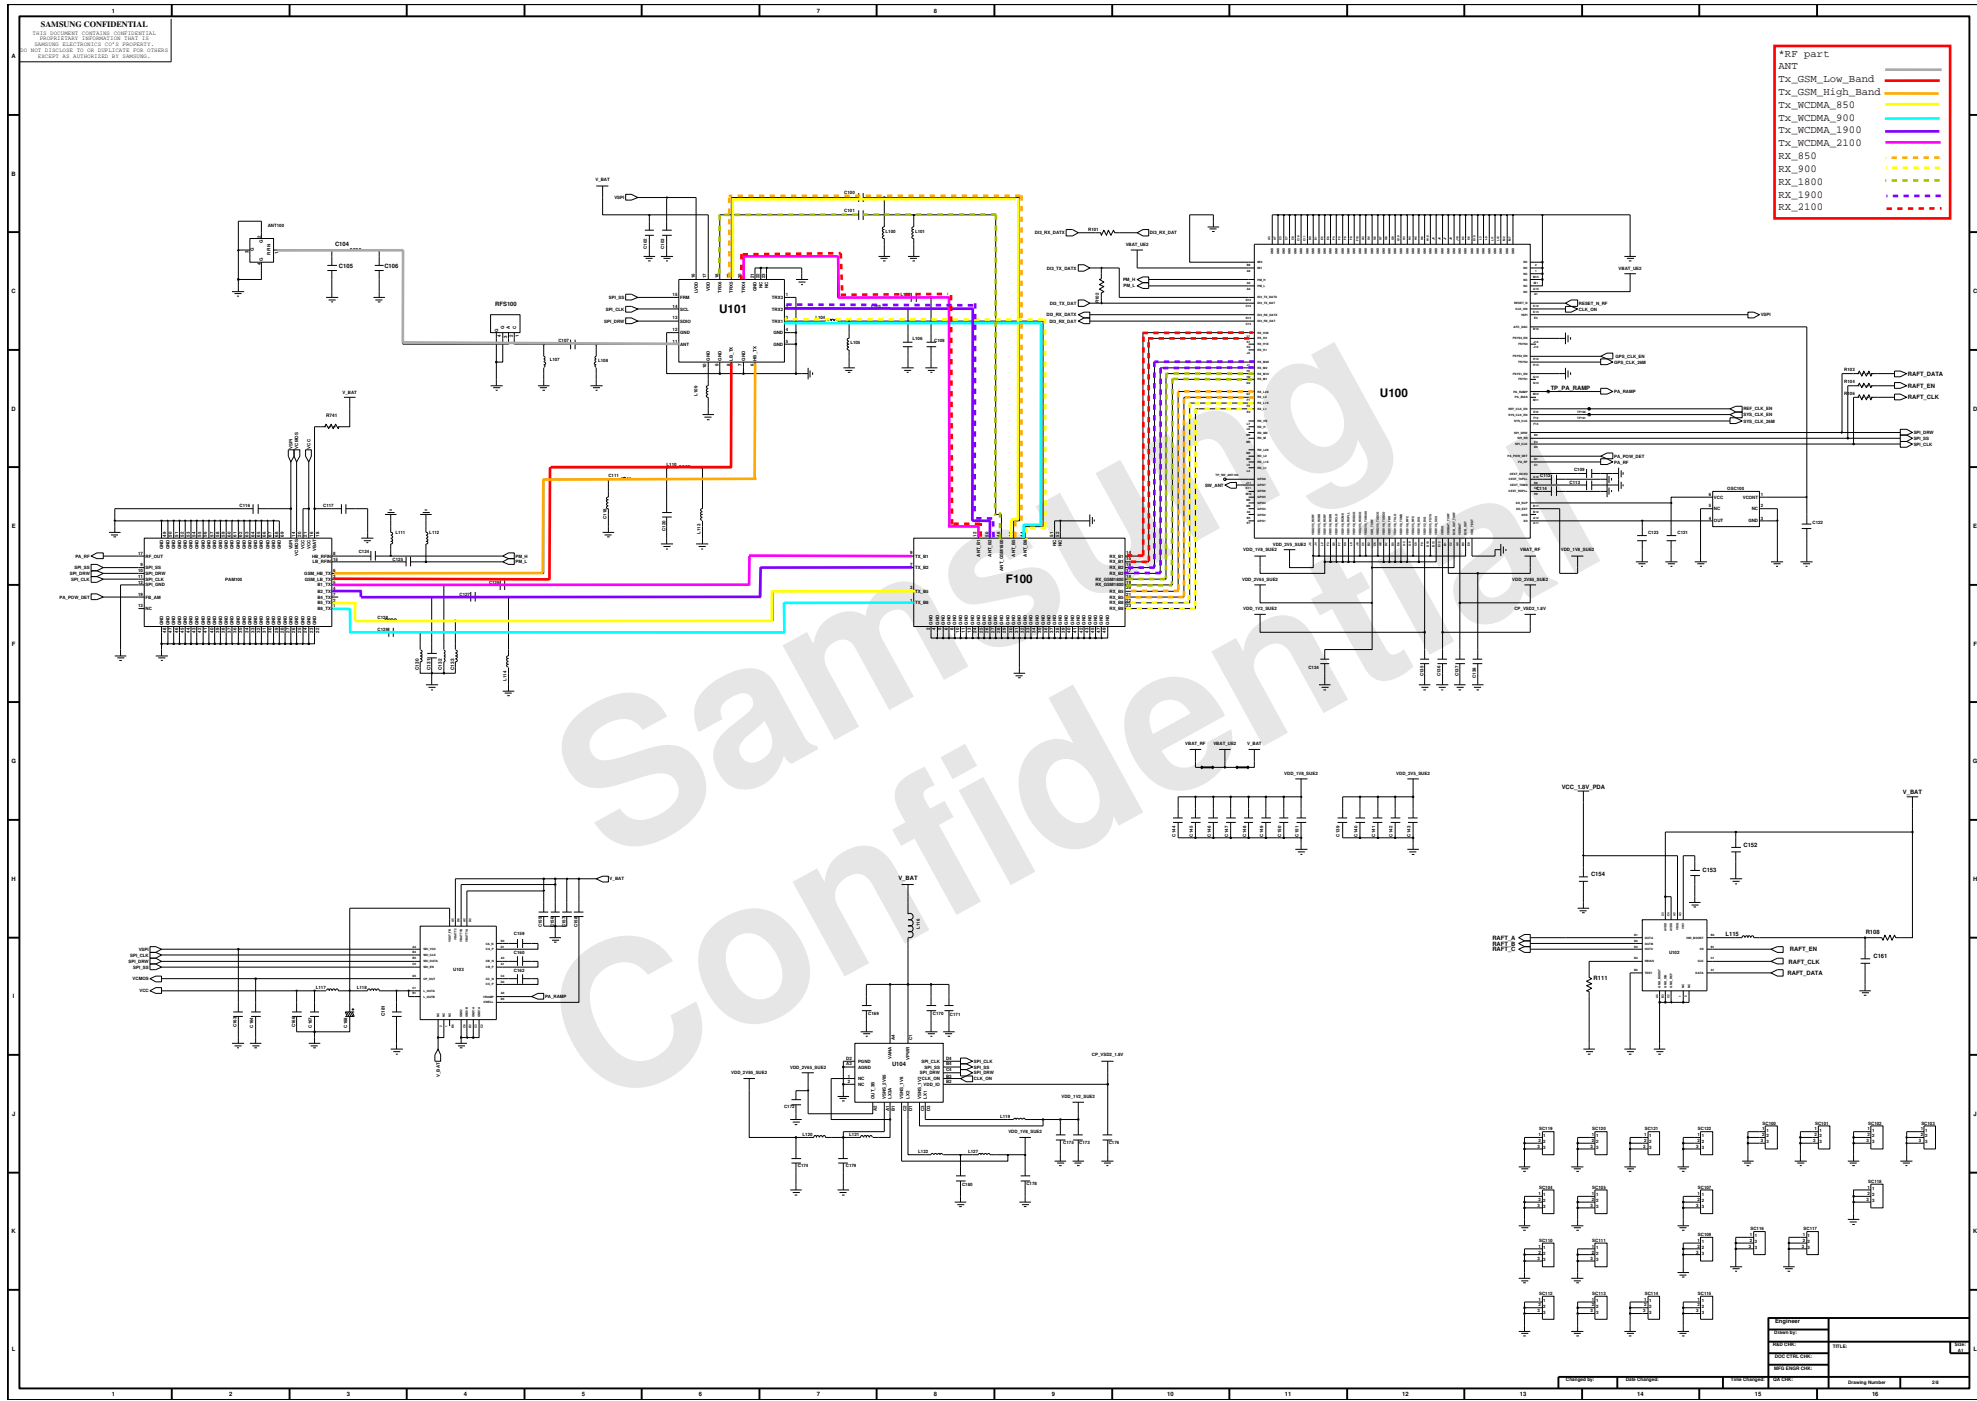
SAMSUNG CONFIDENTIAL
THIS DOCUMENT CONTAINS CONFIDENTIAL PROPRIETARY INFORMATION THAT IS SAMSUNG ELECTRONICS CO'S PROPERTY. DO NOT DISCLOSE TO OR DUPLICATE FOR OTHERS EXCEPT AS AUTHORIZED BY SAMSUNG.

*RF part
ANT
Tx_GSM_Low_Band
Tx_GSM_High_Band
Tx_WCDMA_850
Tx_WCDMA_900
Tx_WCDMA_1900
Tx_WCDMA_2100
RX_850
RX_900
RX_1800
RX_1900
RX_2100

Samsung Confidential

ANT100
C104
C105
C106
RFS100
C107
L107
L108
V_BAT
VSPI
C100
C101
C102
C103
L100
L101
U101
SPI_SS
SPI_CLK
SPI_DRW
L102
L104
L105
L109
C108
C109
R741
C111
C112
C114
C116
C117
L110
L111
L112
L113
C124
C125
C126
C127
C128
C129
C130
C131
C132
C133
PA_RF
SPI_SS
SPI_DRW
SPI_CLK
PA_POW_DET
PAM100
PM_H
PM_L
F100
U100
DI3_RX_DATX
R101
DI3_RX_DAT
VBAT_UB2
DI3_TX_DATX
DI3_TX_DAT
DI3_RX_DATX
DI3_RX_DAT
PM_H
PM_L
RESET_N_RF
CLK_ON
VSPI
GPS_CLK_EN
GPS_CLK_26M
TP_PA_RAMP
PA_RAMP
REF_CLK_EN
SYS_CLK_EN
SYS_CLK_26M
R103
R104
R105
RAFT_DATA
RAFT_EN
RAFT_CLK
SPI_DRW
SPI_SS
SPI_CLK
PA_POW_DET
PA_RF
OSC100
VCC
VCONT
NC
OUT
GND
C121
C122
C123
SW_ANT
VDD_1V8_SUB2
VDD_2V5_SUB2
VBAT_RF
VDD_2V65_SUB2
VDD_1V2_SUB2
CP_VSD2_1.8V
C134
C135
C136
C137
C138
C139
VBAT_RF
VBAT_UB2
V_BAT
VDD_1V8_SUB2
VDD_2V5_SUB2
C140
C141
C142
C143
C144
C145
C146
C147
C148
C149
C150
C151
VCC_1.8V_PDA
V_BAT
C152
C153
C154
L115
R108
C161
RAFT_A
RAFT_B
RAFT_C
U102
RAFT_EN
RAFT_CLK
RAFT_DATA
R111
V_BAT
VSPI
SPI_CLK
SPI_DRW
SPI_SS
VCMOS
VCC
U103
C159
C160
C162
PA_RAMP
L117
L118
V_BAT
V_BAT
L116
C169
C170
C171
U104
PGND
AGND
NC
NC
SPI_CLK
SPI_SS
SPI_DRW
CLK_ON
VDD_2V65_SUB2
VDD_2V64_SUB2
CP_VSD2_1.8V
VDD_1V2_SUB2
VDD_1V8_SUB2
C172
C173
C174
C175
C176
C177
C178
C179
C180
L119
L120
L121
L122
L127
SC118
SC120
SC121
SC122
SC100
SC101
SC102
SC103
SC104
SC105
SC107
SC116
SC106
SC108
SC110
SC111
SC119
SC117
SC112
SC113
SC114
SC115
Engineer
Drawn by:
R&D CHK:
DOC CTRL CHK:
MFG ENGR CHK:
QA CHK:
TITLE:
Changed by:
Date Changed:
Time Changed:
Drawing Number
1 2 3 4 5 6 7 8 9 10 11 12 13 14 15 16
A B C D E F G H I J K L